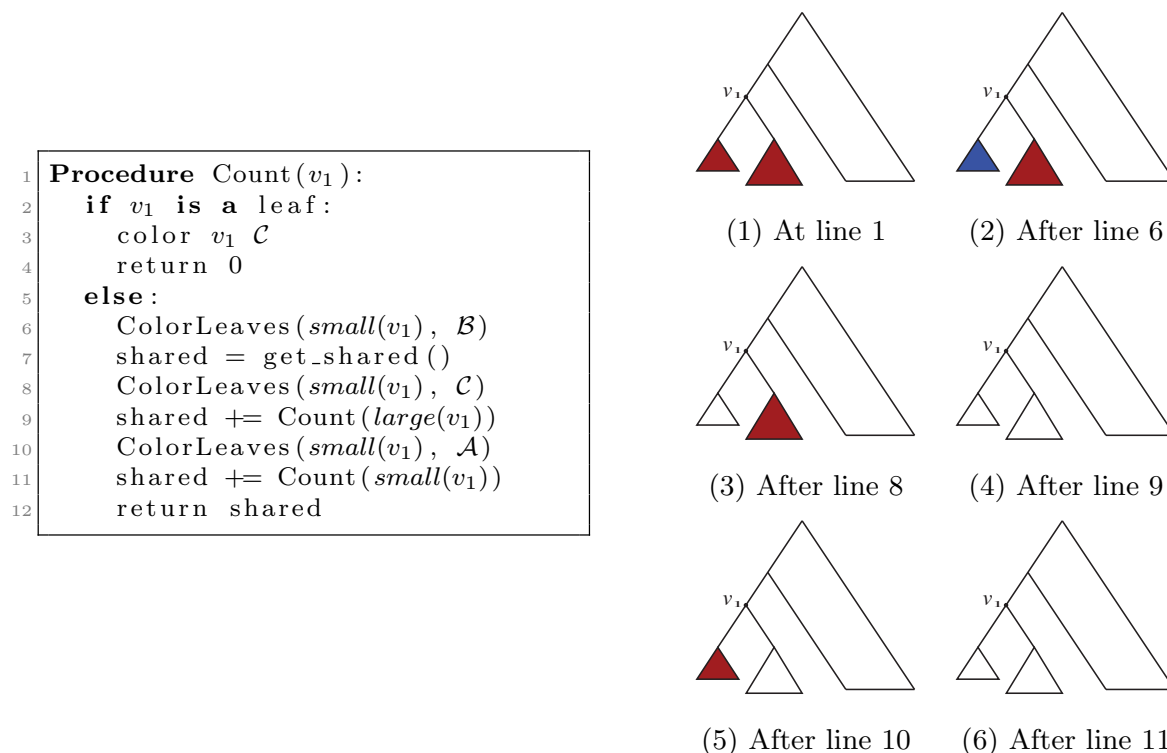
1 **Procedure** Count($v_1$):
2 **if** $v_1$ **is a** leaf:
3 color $v_1$ $\mathcal{C}$
4 return 0
5 **else**:
6 ColorLeaves($small(v_1)$, $\mathcal{B}$)
7 shared = get_shared()
8 ColorLeaves($small(v_1)$, $\mathcal{C}$)
9 shared += Count($large(v_1)$)
10 ColorLeaves($small(v_1)$, $\mathcal{A}$)
11 shared += Count($small(v_1)$)
12 return shared

$v_1$

(1) At line 1

$v_1$

(2) After line 6

$v_1$

(3) After line 8

$v_1$

(4) After line 9

$v_1$

(5) After line 10

$v_1$

(6) After line 11